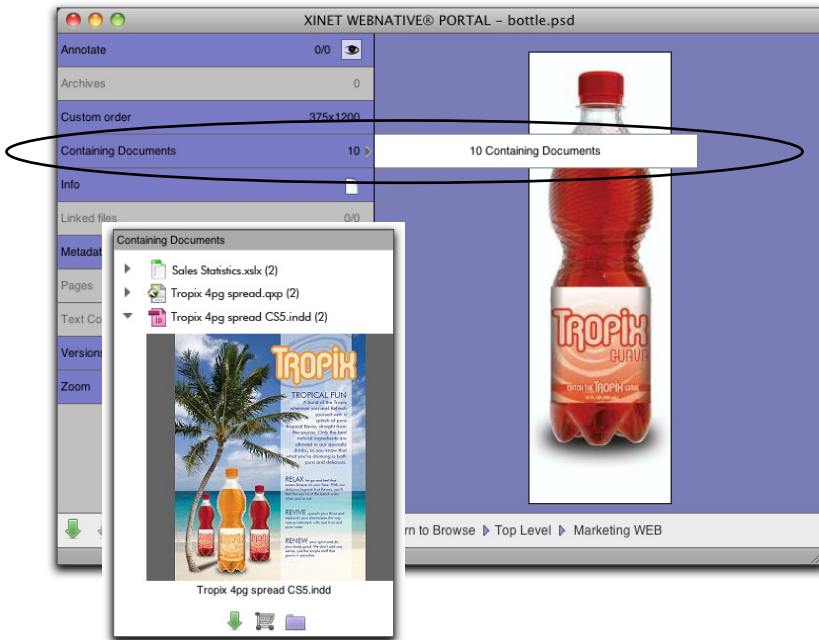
XINET WEBNATIVE® PORTAL – bottle.psd

Annotate 0/0

Archives 0

Custom order 375x1200

Containing Documents 10

10 Containing Documents

Info

Linked files 0/0

Metadat

Pages

Text Co

Version

Zoom

Containing Documents

Sales Statistics.xslx (2)

Tropix 4pg spread.qxp (2)

Tropix 4pg spread CS5.indd (2)

TROPIX

TROPICAL FUN

RELAX

REVIVE

RENEW

Tropix 4pg spread CS5.indd

TROPIX GUAVA

CATCH THE TROPIX WAVE

rn to Browse ▸ Top Level ▸ Marketing WEB